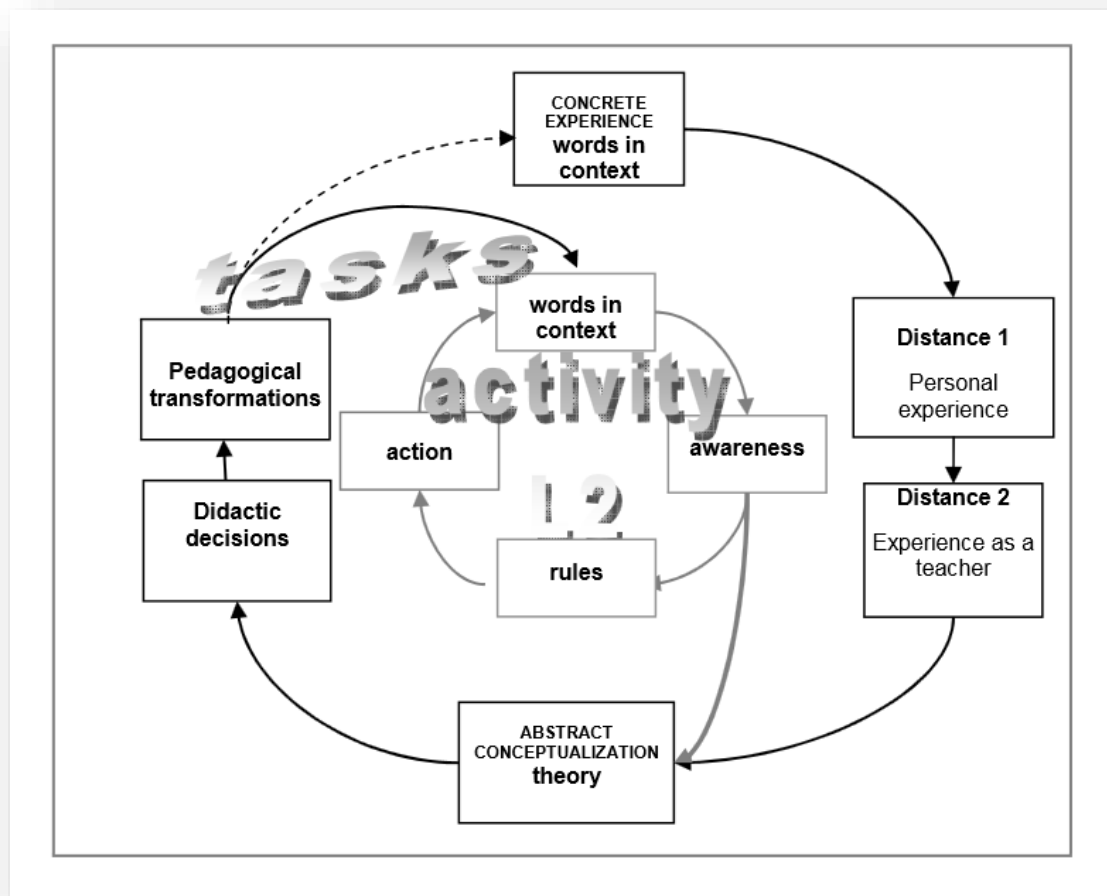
CONCRETE EXPERIENCE
words in context

tasks

words in context

activity

Pedagogical transformations

action

awareness

Distance 1
Personal experience

L2

Didactic decisions

rules

Distance 2
Experience as a teacher

ABSTRACT CONCEPTUALIZATION
theory